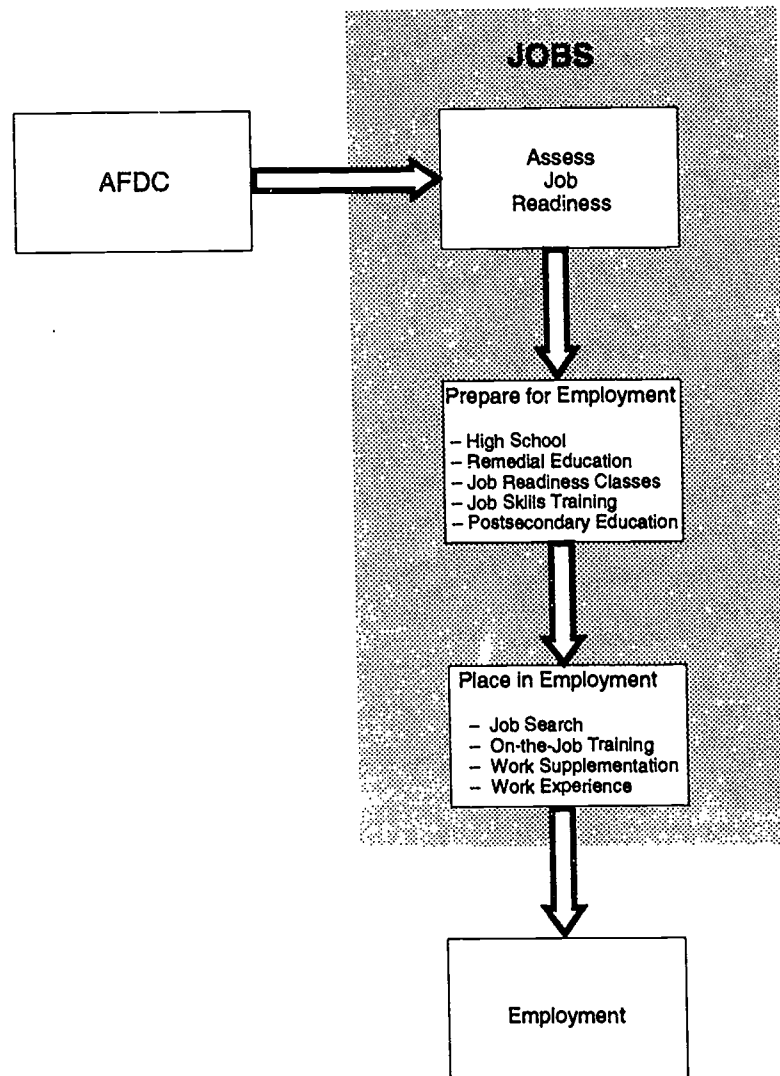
JOBS

AFDC

Assess Job Readiness

Prepare for Employment

– High School
– Remedial Education
– Job Readiness Classes
– Job Skills Training
– Postsecondary Education

Place in Employment

– Job Search
– On-the-Job Training
– Work Supplementation
– Work Experience

Employment